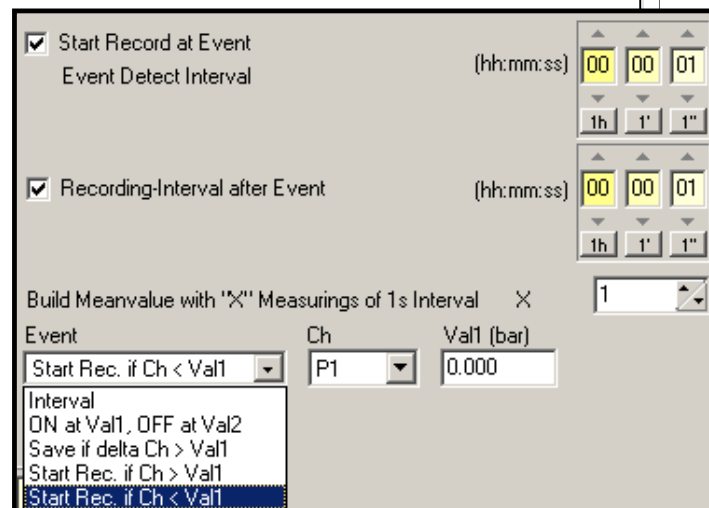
Start Record at Event
Event Detect Interval

(hh:mm:ss) 00 00 01
1h 1' 1"

Recording-Interval after Event

(hh:mm:ss) 00 00 01
1h 1' 1"

Build Meanvalue with "X" Measurings of 1s Interval X 1

Event
Start Rec. if Ch < Val1

Ch
P1

Val1 (bar)
0.000

Interval
ON at Val1, OFF at Val2
Save if delta Ch > Val1
Start Rec. if Ch > Val1
Start Rec. if Ch < Val1